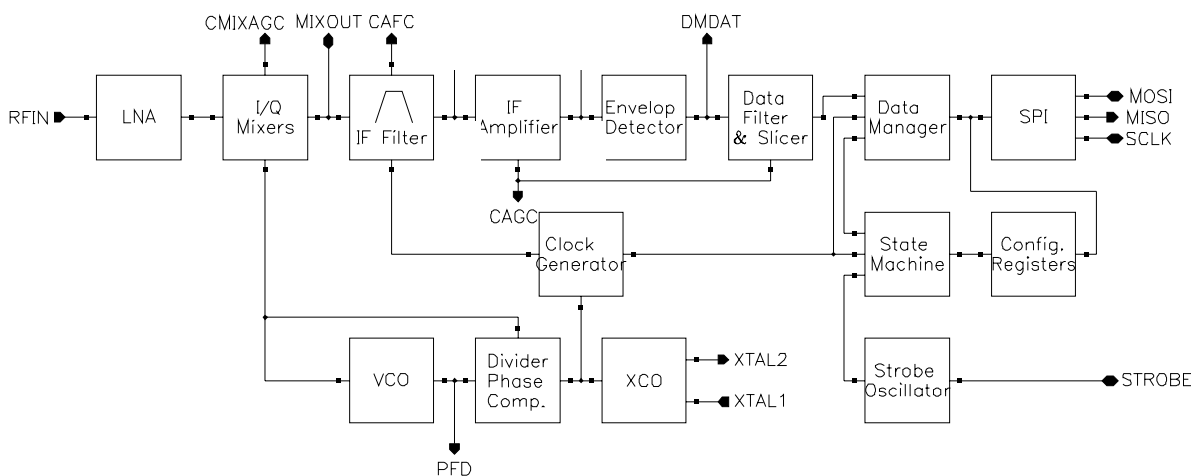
CMIXAGC
MIXOUT
CAFC
DMDAT
RFIN
LNA
I/Q Mixers
IF Filter
IF Amplifier
Envelop Detector
Data Filter & Slicer
Data Manager
SPI
MOSI
MISO
SCLK
CAGC
Clock Generator
State Machine
Config. Registers
VCO
Divider Phase Comp.
XCO
XTAL2
XTAL1
Strobe Oscillator
STROBE
PFD